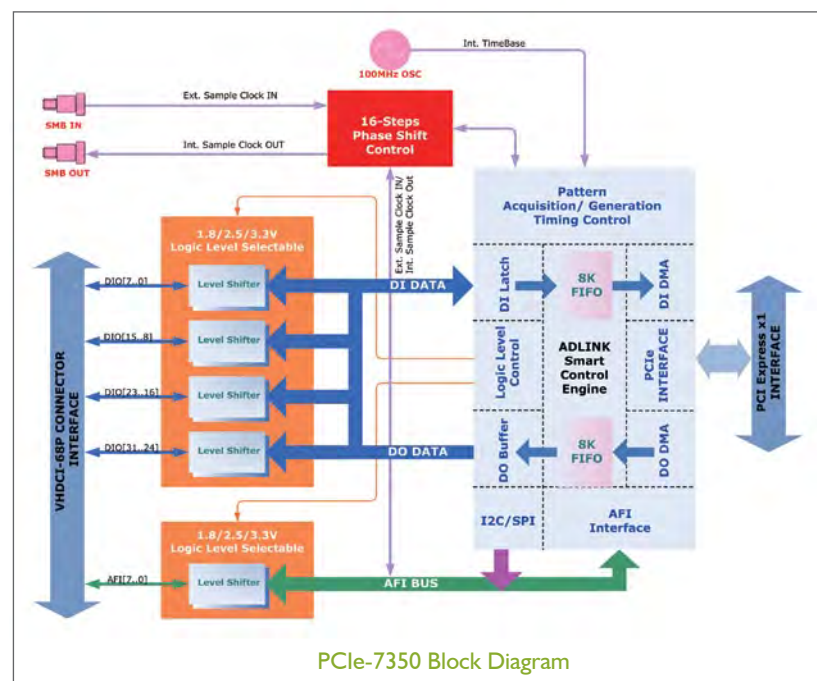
100MHz OSC

Int. TimeBase

SMB IN

Ext. Sample Clock IN

16-Steps Phase Shift Control

SMB OUT

Int. Sample Clock OUT

Ext. Sample Clock IN/ Int. Sample Clock Out

Pattern Acquisition/ Generation Timing Control

1.8/2.5/3.3V Logic Level Selectable

VHDCI-68P CONNECTOR INTERFACE

DIO[7..0]

Level Shifter

DIO[15..8]

Level Shifter

DIO[23..16]

Level Shifter

DIO[31..24]

Level Shifter

DI DATA

DI Latch

8K FIFO

DI DMA

Logic Level Control

ADLINK Smart Control Engine

PCIe INTERFACE

PCI Express x1 INTERFACE

DO DATA

DO Buffer

8K FIFO

DO DMA

I2C/SPI

AFI Interface

1.8/2.5/3.3V Logic Level Selectable

AFI[7..0]

Level Shifter

AFI BUS

PCIe-7350 Block Diagram